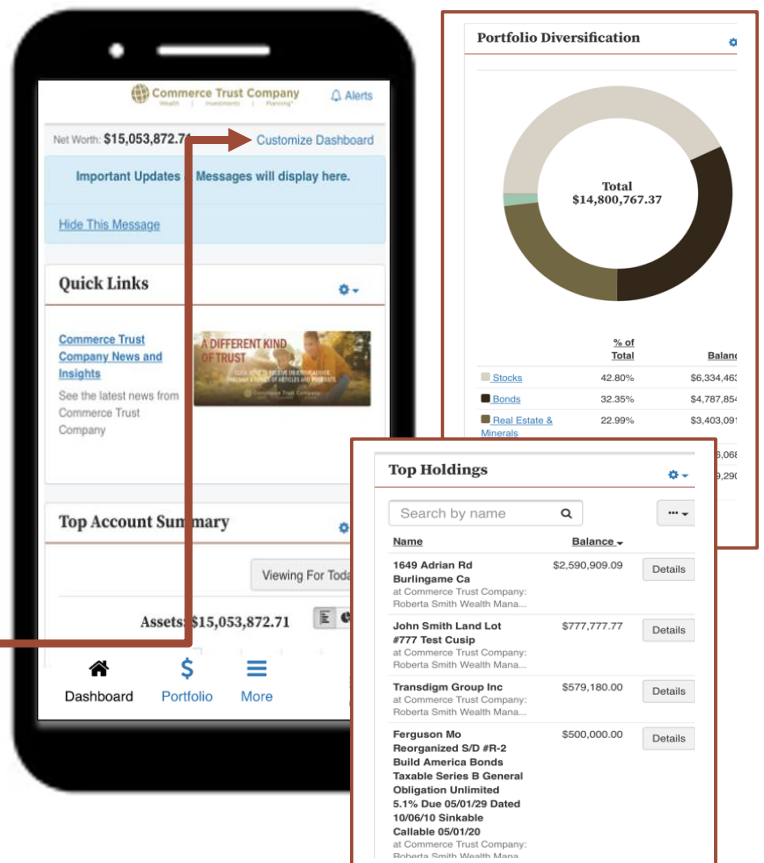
Commerce Trust Company
Wealth | Investments | Planning

Alerts

Net Worth: $15,053,872.71

Customize Dashboard

Important Updates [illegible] Messages will display here.

Hide This Message

Quick Links

Commerce Trust Company News and Insights

See the latest news from Commerce Trust Company

A DIFFERENT KIND OF TRUST

Top Account Summary

Viewing For Toda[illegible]

Assets: $15,053,872.71

Dashboard

Portfolio

More

Portfolio Diversification

Total
$14,800,767.37

| | % of Total | Balan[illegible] |
|---|---|---|
| Stocks | 42.80% | $6,334,463 |
| Bonds | 32.35% | $4,787,854 |
| Real Estate & Minerals | 22.99% | $3,403,091 |
| | | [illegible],068 |
| | | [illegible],290 |

Top Holdings

Search by name

...

| Name | Balance | |
|---|---|---|
| 1649 Adrian Rd Burlingame Ca<br>at Commerce Trust Company: Roberta Smith Wealth Mana... | $2,590,909.09 | Details |
| John Smith Land Lot #777 Test Cusip<br>at Commerce Trust Company: Roberta Smith Wealth Mana... | $777,777.77 | Details |
| Transdigm Group Inc<br>at Commerce Trust Company: Roberta Smith Wealth Mana... | $579,180.00 | Details |
| Ferguson Mo Reorganized S/D #R-2 Build America Bonds Taxable Series B General Obligation Unlimited 5.1% Due 05/01/29 Dated 10/06/10 Sinkable Callable 05/01/20<br>at Commerce Trust Company: Roberta Smith Wealth Mana... | $500,000.00 | Details |